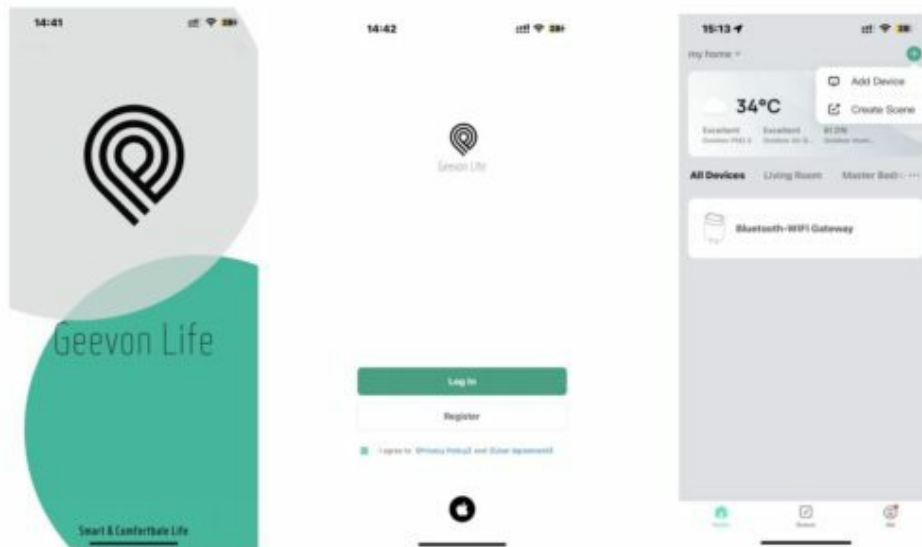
14:41

Geevon Life

Smart & Comfortbale Life

14:42

Geevon Life

Log In

Register

I agree to 《Privacy Policy》 and 《User Agreement》

15:13

my home

Add Device

Create Scene

34°C

Excellent

Excellent

61.0%

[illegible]

All Devices

Living Room

Master Bedr...

Bluetooth-WIFI Gateway

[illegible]

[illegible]

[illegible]